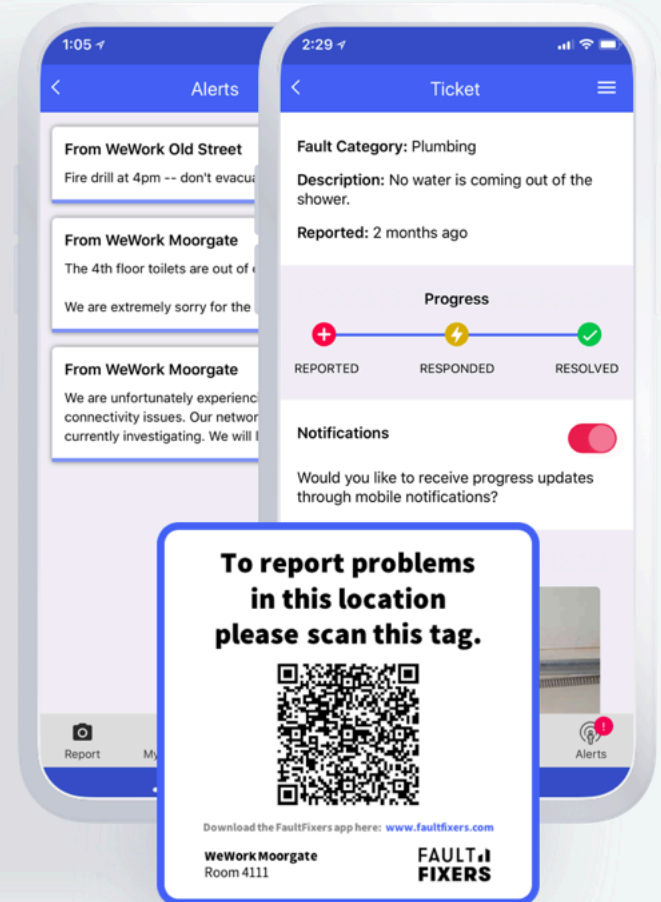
1:05

Alerts

From WeWork Old Street

Fire drill at 4pm -- don't evacu

From WeWork Moorgate

The 4th floor toilets are out of

We are extremely sorry for the

From WeWork Moorgate

We are unfortunately experienc connectivity issues. Our networ currently investigating. We will

Report

My

2:29

Ticket

**Fault Category:** Plumbing

**Description:** No water is coming out of the shower.

**Reported:** 2 months ago

Progress

REPORTED

RESPONDED

RESOLVED

Notifications

Would you like to receive progress updates through mobile notifications?

Alerts

To report problems in this location please scan this tag.

Download the FaultFixers app here: www.faultfixers.com

WeWork Moorgate
Room 4111

FAULT FIXERS